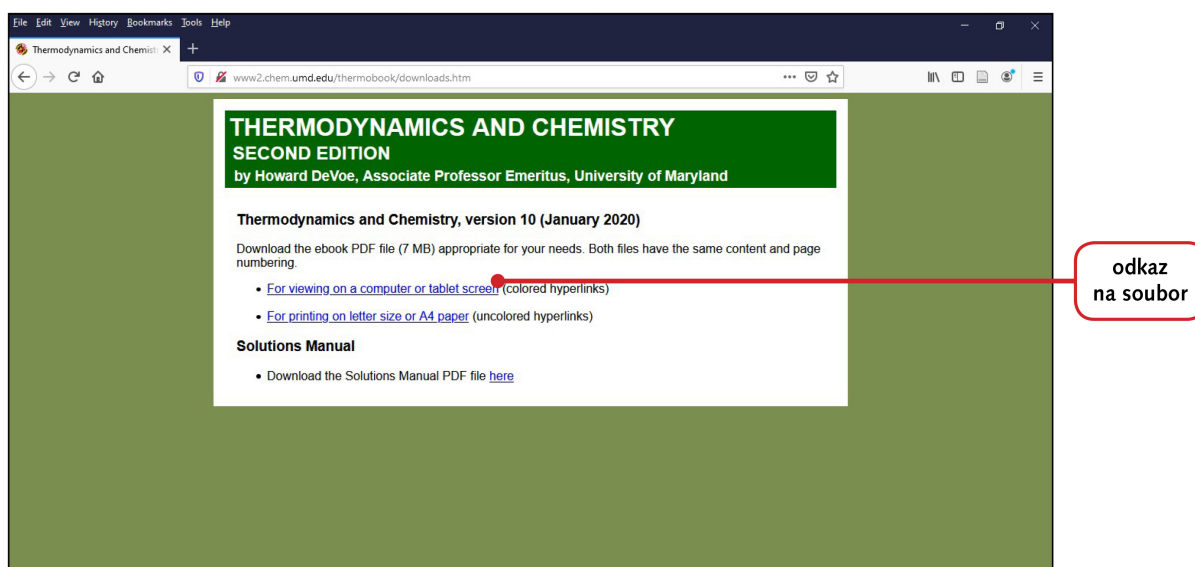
File Edit View History Bookmarks Tools Help

Thermodynamics and Chemist ×

www2.chem.umd.edu/thermobook/downloads.htm

THERMODYNAMICS AND CHEMISTRY
SECOND EDITION
by Howard DeVoe, Associate Professor Emeritus, University of Maryland

Thermodynamics and Chemistry, version 10 (January 2020)

Download the ebook PDF file (7 MB) appropriate for your needs. Both files have the same content and page numbering.

- For viewing on a computer or tablet screen (colored hyperlinks)
- For printing on letter size or A4 paper (uncolored hyperlinks)

Solutions Manual

- Download the Solutions Manual PDF file here

odkaz na soubor